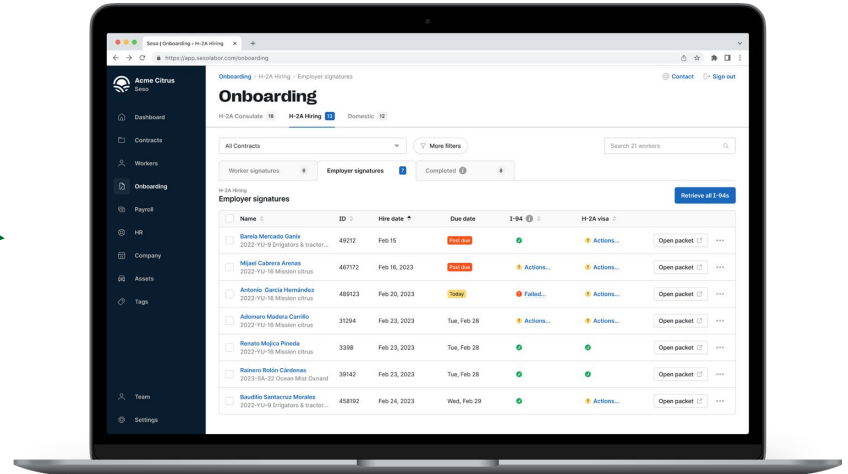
Seso | Onboarding - H-2A Hiring ×

https://app.sesolabor.com/onboarding

Acme Citrus
Seso

Dashboard
Contracts
Workers
Onboarding
Payroll
HR
Company
Assets
Tags

Team
Settings

Onboarding › H-2A Hiring › Employer signatures

Contact
Sign out

Onboarding

H-2A Consulate 18
H-2A Hiring 12
Domestic 12

All Contracts
More filters
Search 21 workers

Worker signatures 6
Employer signatures 7
Completed 8

H-2A Hiring
Employer signatures

Retrieve all I-94s

| Name | ID | Hire date | Due date | I-94 | H-2A visa | | |
|---|---|---|---|---|---|---|---|
| Barela Mercado Ganix 2022-YU-9 Irrigators & tractor... | 49212 | Feb 15 | Past due | | Actions... | Open packet | ··· |
| Mijael Cabrera Arenas 2022-YU-16 Mission citrus | 467172 | Feb 16, 2023 | Past due | Actions... | Actions... | Open packet | ··· |
| Antonio García Hernández 2022-YU-16 Mission citrus | 489123 | Feb 20, 2023 | Today | Failed... | Actions... | Open packet | ··· |
| Ademaro Madera Carrillo 2022-YU-16 Mission citrus | 31294 | Feb 23, 2023 | Tue, Feb 28 | Actions... | Actions... | Open packet | ··· |
| Renato Mojica Pineda 2022-YU-16 Mission citrus | 3398 | Feb 23, 2023 | Tue, Feb 28 | | | Open packet | ··· |
| Rainero Rolón Cárdenas 2023-SA-22 Ocean Mist Oxnard | 39142 | Feb 23, 2023 | Tue, Feb 28 | | | Open packet | ··· |
| Baudilio Santacruz Morales 2022-YU-9 Irrigators & tractor... | 458192 | Feb 24, 2023 | Wed, Feb 29 | | Actions... | Open packet | ··· |